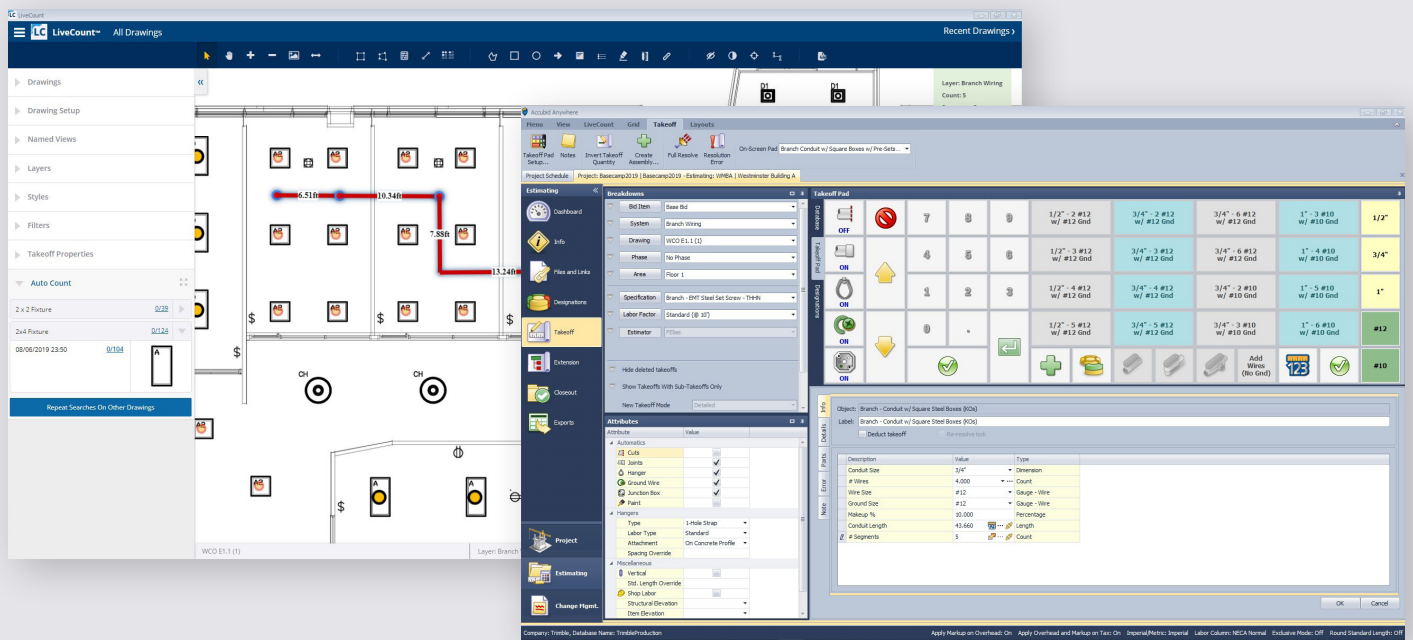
LC LiveCount

LC LiveCount™ All Drawings

Recent Drawings ›

Drawings
Drawing Setup
Named Views
Layers
Styles
Filters
Takeoff Properties
Auto Count

2 x 2 Fixture 0/39
2x4 Fixture 0/124
08/06/2019 23:50 0/104

Repeat Searches On Other Drawings

6.51ft
10.34ft
7.88ft
13.24ft

CH
CH

WCO E1.1 (1)
Layer: Branch

Layer: Branch Wiring
Count: 5

D1
D1

Accubid Anywhere

Menu View LiveCount Grid Takeoff Layouts

Takeoff Pad Setup... Notes Invert Takeoff Quantity Create Assembly... Full Resolve Resolution Error
On-Screen Pad Branch Conduit w/ Square Boxes w/ Pre-Sets...

Project Schedule Project: Basecamp2019 | Basecamp2019 - Estimating: WMBA | Westminster Building A

Estimating
Dashboard
Info
Files and Links
Designations
Takeoff
Extension
Closeout
Exports
Project
Estimating
Change Mgmt.

Breakdowns
Bid Item Base Bid
System Branch Wiring
Drawing WCO E1.1 (1)
Phase No Phase
Area Floor 1
Specification Branch - EMT Steel Set Screw - THHN
Labor Factor Standard (@ 10')
Estimator Pfillies

Hide deleted takeoffs
Show Takeoffs With Sub-Takeoffs Only
New Takeoff Mode Detailed

Attributes
Attribute Value
Automatics
Cuts
Joints
Hanger
Ground Wire
Junction Box
Paint
Hangers
Type 1-Hole Strap
Labor Type Standard
Attachment On Concrete Profile
Spacing Override
Miscellaneous
Vertical
Std. Length Override
Shop Labor
Structural Elevation
Item Elevation

Takeoff Pad
Database
Takeoff Pad
Designations
OFF
ON
ON
ON
ON
7 8 9
4 5 6
1 2 3
0 .
1/2" - 2 #12 w/ #12 Gnd
3/4" - 2 #12 w/ #12 Gnd
3/4" - 6 #12 w/ #12 Gnd
1" - 3 #10 w/ #10 Gnd
1/2"
1/2" - 3 #12 w/ #12 Gnd
3/4" - 3 #12 w/ #12 Gnd
3/4" - 6 #12 w/ #12 Gnd
1" - 4 #10 w/ #10 Gnd
3/4"
1/2" - 4 #12 w/ #12 Gnd
3/4" - 4 #12 w/ #12 Gnd
3/4" - 2 #10 w/ #10 Gnd
1" - 5 #10 w/ #10 Gnd
1"
1/2" - 5 #12 w/ #12 Gnd
3/4" - 5 #12 w/ #12 Gnd
3/4" - 3 #10 w/ #10 Gnd
1" - 6 #10 w/ #10 Gnd
#12
Add Wires (No Gnd)
123
#10

Info
Details
Parts
Error
Note

Object: Branch - Conduit w/ Square Steel Boxes (KOs)
Label: Branch - Conduit w/ Square Steel Boxes (KOs)
Deduct takeoff Re-resolve lock

| Description | Value | Type |
|---|---|---|
| Conduit Size | 3/4" | Dimension |
| # Wires | 4.000 | Count |
| Wire Size | #12 | Gauge - Wire |
| Ground Size | #12 | Gauge - Wire |
| Makeup % | 10.000 | Percentage |
| Conduit Length | 43.660 | Length |
| # Segments | 5 | Count |

OK Cancel

Company: Trimble, Database Name: TrimbleProduction
Apply Markup on Overhead: On Apply Overhead and Markup on Tax: On Imperial/Metric: Imperial Labor Column: NECA Normal Exclusive Mode: Off Round Standard Length: Off